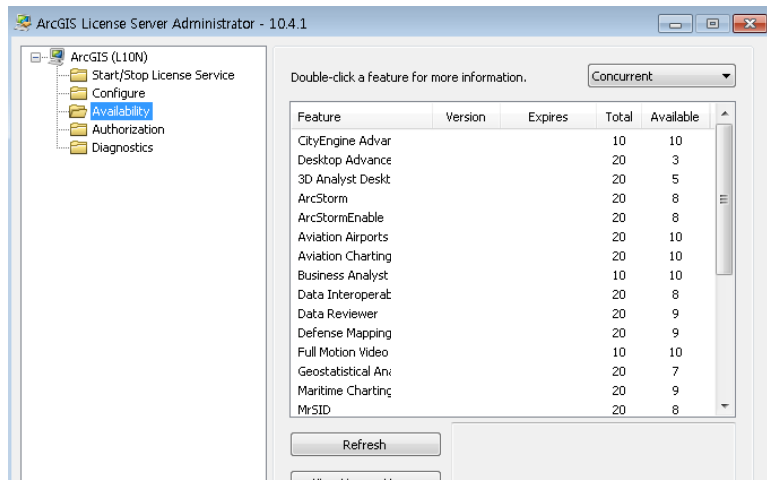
ArcGIS License Server Administrator - 10.4.1

ArcGIS (L10N)
Start/Stop License Service
Configure
Availability
Authorization
Diagnostics

Double-click a feature for more information.

Concurrent

| Feature | Version | Expires | Total | Available |
|---|---|---|---|---|
| CityEngine Advar | | | 10 | 10 |
| Desktop Advance | | | 20 | 3 |
| 3D Analyst Deskt | | | 20 | 5 |
| ArcStorm | | | 20 | 8 |
| ArcStormEnable | | | 20 | 8 |
| Aviation Airports | | | 20 | 10 |
| Aviation Charting | | | 20 | 10 |
| Business Analyst | | | 10 | 10 |
| Data Interoperat | | | 20 | 8 |
| Data Reviewer | | | 20 | 9 |
| Defense Mapping | | | 20 | 9 |
| Full Motion Video | | | 10 | 10 |
| Geostatistical Ana | | | 20 | 7 |
| Maritime Charting | | | 20 | 9 |
| MrSID | | | 20 | 8 |

Refresh

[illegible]